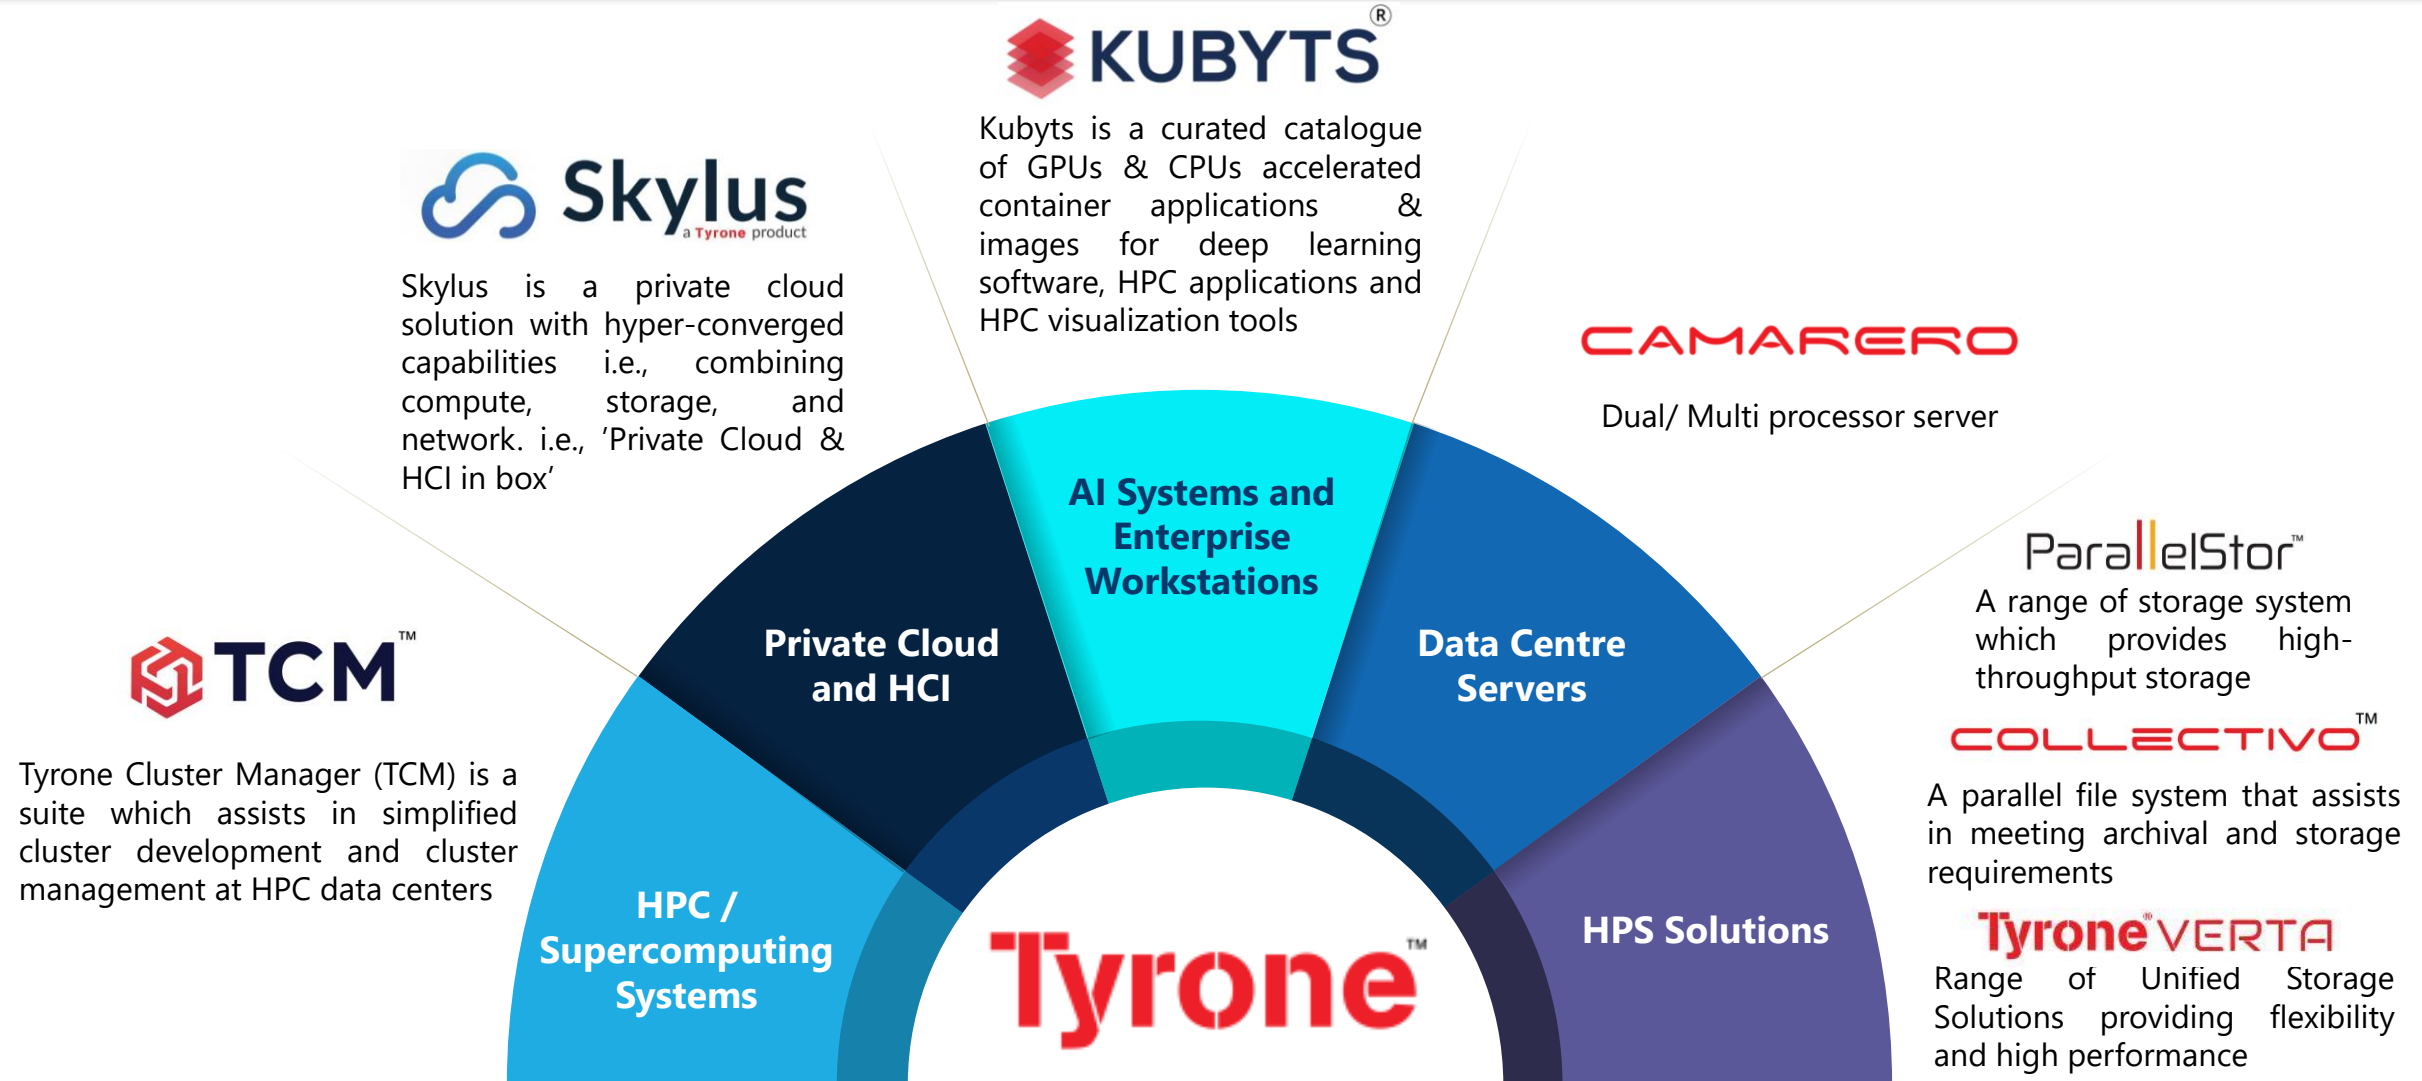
KUBYTS®

Kubyts is a curated catalogue of GPUs & CPUs accelerated container applications & images for deep learning software, HPC applications and HPC visualization tools

Skylus
a Tyrone product

Skylus is a private cloud solution with hyper-converged capabilities i.e., combining compute, storage, and network. i.e., 'Private Cloud & HCI in box'

CAMARERO

Dual/ Multi processor server

ParallelStor™

A range of storage system which provides high-throughput storage

COLLECTIVO™

A parallel file system that assists in meeting archival and storage requirements

Tyrone VERTA

Range of Unified Storage Solutions providing flexibility and high performance

TCM™

Tyrone Cluster Manager (TCM) is a suite which assists in simplified cluster development and cluster management at HPC data centers

AI Systems and Enterprise Workstations

Private Cloud and HCI

Data Centre Servers

HPC / Supercomputing Systems

HPS Solutions

Tyrone™